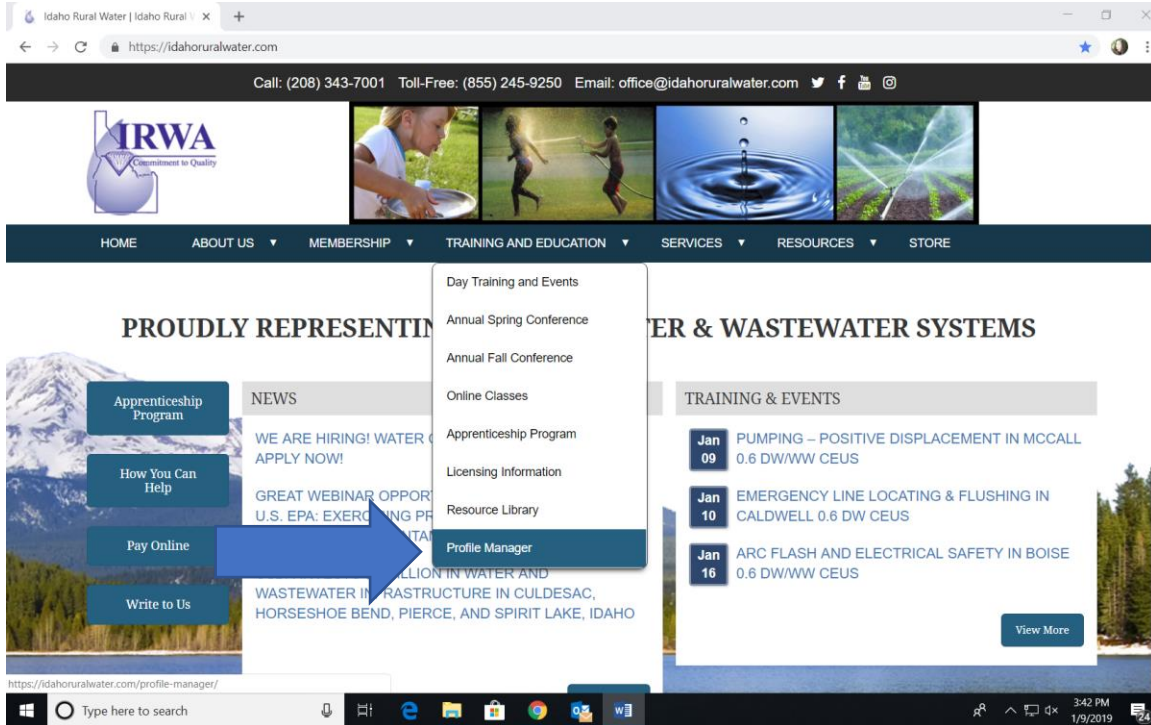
Idaho Rural Water | Idaho Rural W ×

https://idahoruralwater.com

Call: (208) 343-7001 Toll-Free: (855) 245-9250 Email: office@idahoruralwater.com

IRWA
Commitment to Quality

HOME ABOUT US ▼ MEMBERSHIP ▼ TRAINING AND EDUCATION ▼ SERVICES ▼ RESOURCES ▼ STORE

Day Training and Events
Annual Spring Conference
Annual Fall Conference
Online Classes
Apprenticeship Program
Licensing Information
Resource Library
Profile Manager

PROUDLY REPRESENTIN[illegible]TER & WASTEWATER SYSTEMS

Apprenticeship Program

How You Can Help

Pay Online

Write to Us

NEWS

WE ARE HIRING! WATER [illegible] APPLY NOW!

GREAT WEBINAR OPPORT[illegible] U.S. EPA: EXERC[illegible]NG PR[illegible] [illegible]TAI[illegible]

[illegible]LLION IN WATER AND WASTEWATER IN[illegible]RASTRUCTURE IN CULDESAC, HORSESHOE BEND, PIERCE, AND SPIRIT LAKE, IDAHO

TRAINING & EVENTS

Jan 09 PUMPING – POSITIVE DISPLACEMENT IN MCCALL 0.6 DW/WW CEUS

Jan 10 EMERGENCY LINE LOCATING & FLUSHING IN CALDWELL 0.6 DW CEUS

Jan 16 ARC FLASH AND ELECTRICAL SAFETY IN BOISE 0.6 DW/WW CEUS

View More

https://idahoruralwater.com/profile-manager/

Type here to search

3:42 PM
1/9/2019